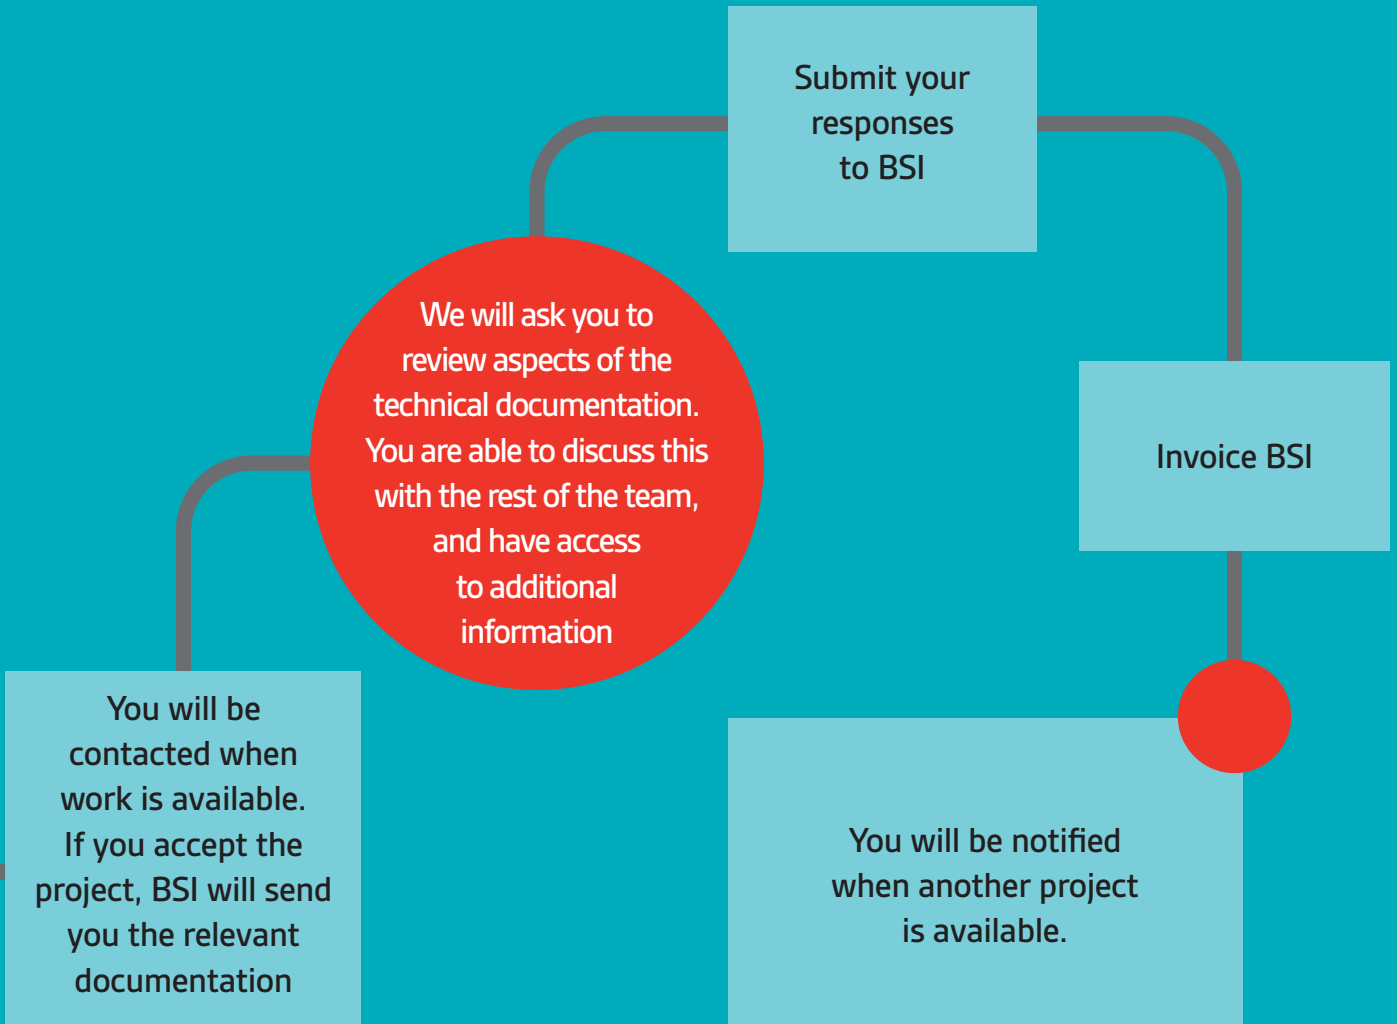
You will be contacted when work is available. If you accept the project, BSI will send you the relevant documentation

We will ask you to review aspects of the technical documentation. You are able to discuss this with the rest of the team, and have access to additional information

Submit your responses to BSI

Invoice BSI

You will be notified when another project is available.